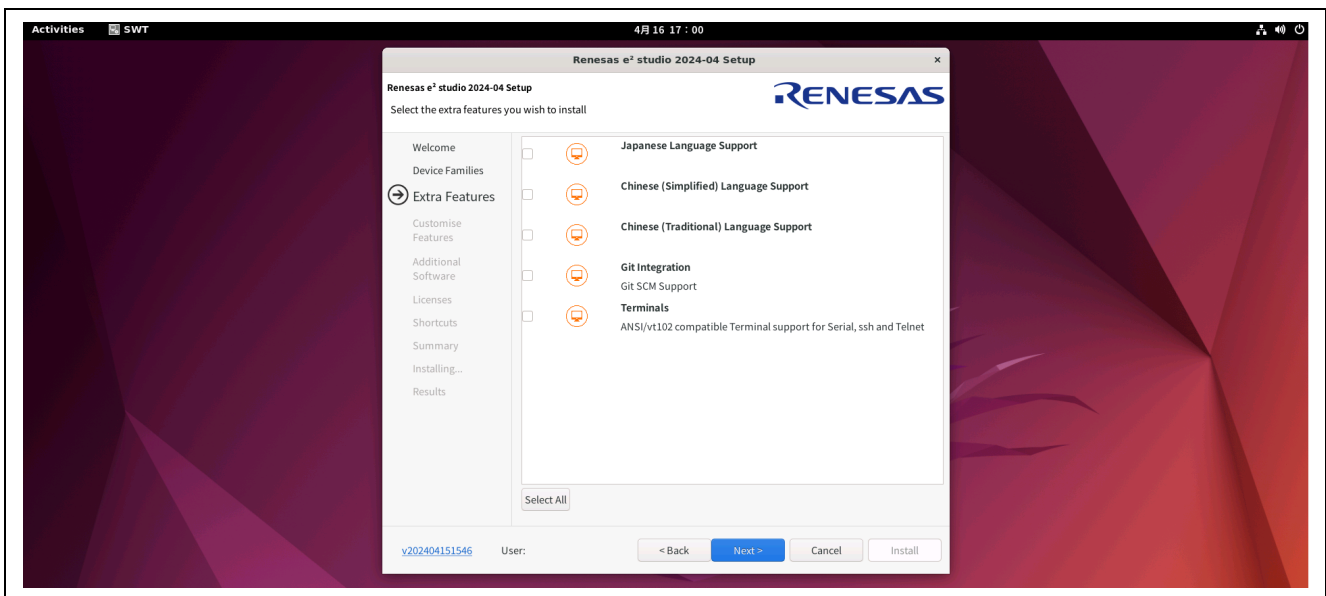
Activities SWT 4月 16 17 : 00

Renesas e² studio 2024-04 Setup ×

Renesas e² studio 2024-04 Setup
Select the extra features you wish to install

RENESAS

Welcome
Device Families
Extra Features
Customise Features
Additional Software
Licenses
Shortcuts
Summary
Installing...
Results

Japanese Language Support

Chinese (Simplified) Language Support

Chinese (Traditional) Language Support

Git Integration
Git SCM Support

Terminals
ANSI/vt102 compatible Terminal support for Serial, ssh and Telnet

Select All

v202404151546 User:

< Back Next > Cancel Install